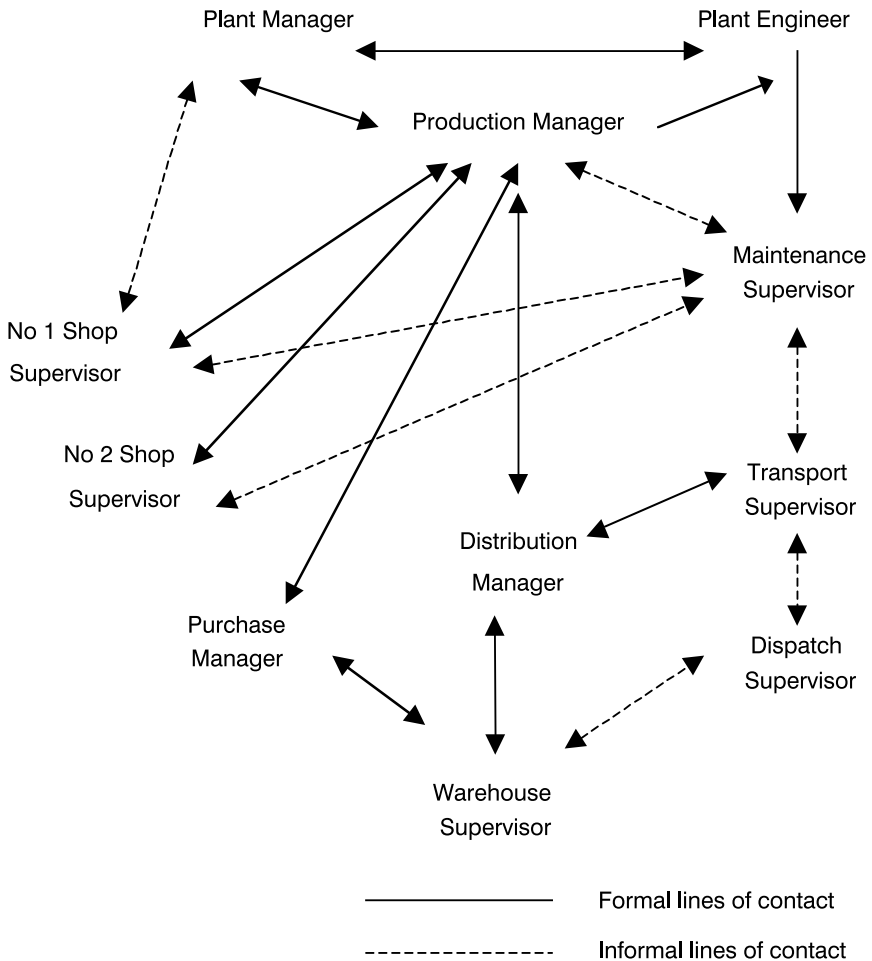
Plant Manager

Plant Engineer

Production Manager

Maintenance Supervisor

No 1 Shop Supervisor

No 2 Shop Supervisor

Transport Supervisor

Distribution Manager

Purchase Manager

Dispatch Supervisor

Warehouse Supervisor

Formal lines of contact

Informal lines of contact